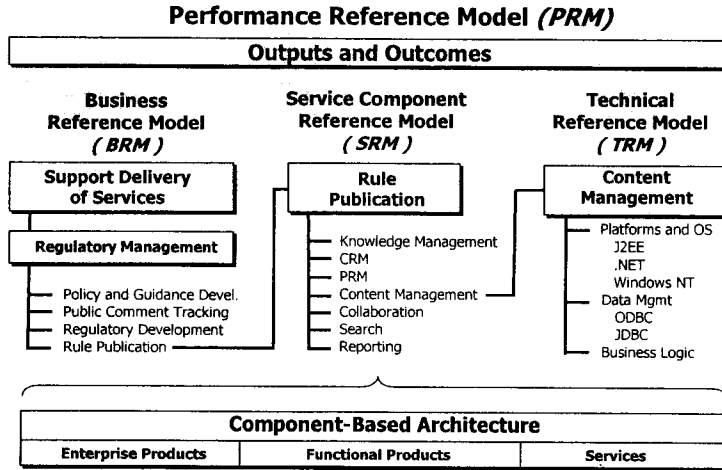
Performance Reference Model *(PRM)*

Outputs and Outcomes

Business Reference Model *( BRM )*

Service Component Reference Model *( SRM )*

Technical Reference Model *( TRM )*

Support Delivery of Services

Regulatory Management

Policy and Guidance Devel.
Public Comment Tracking
Regulatory Development
Rule Publication

Rule Publication

Knowledge Management
CRM
PRM
Content Management
Collaboration
Search
Reporting

Content Management

Platforms and OS
J2EE
.NET
Windows NT
Data Mgmt
ODBC
JDBC
Business Logic

Component-Based Architecture

| Enterprise Products | Functional Products | Services |
|---|---|---|